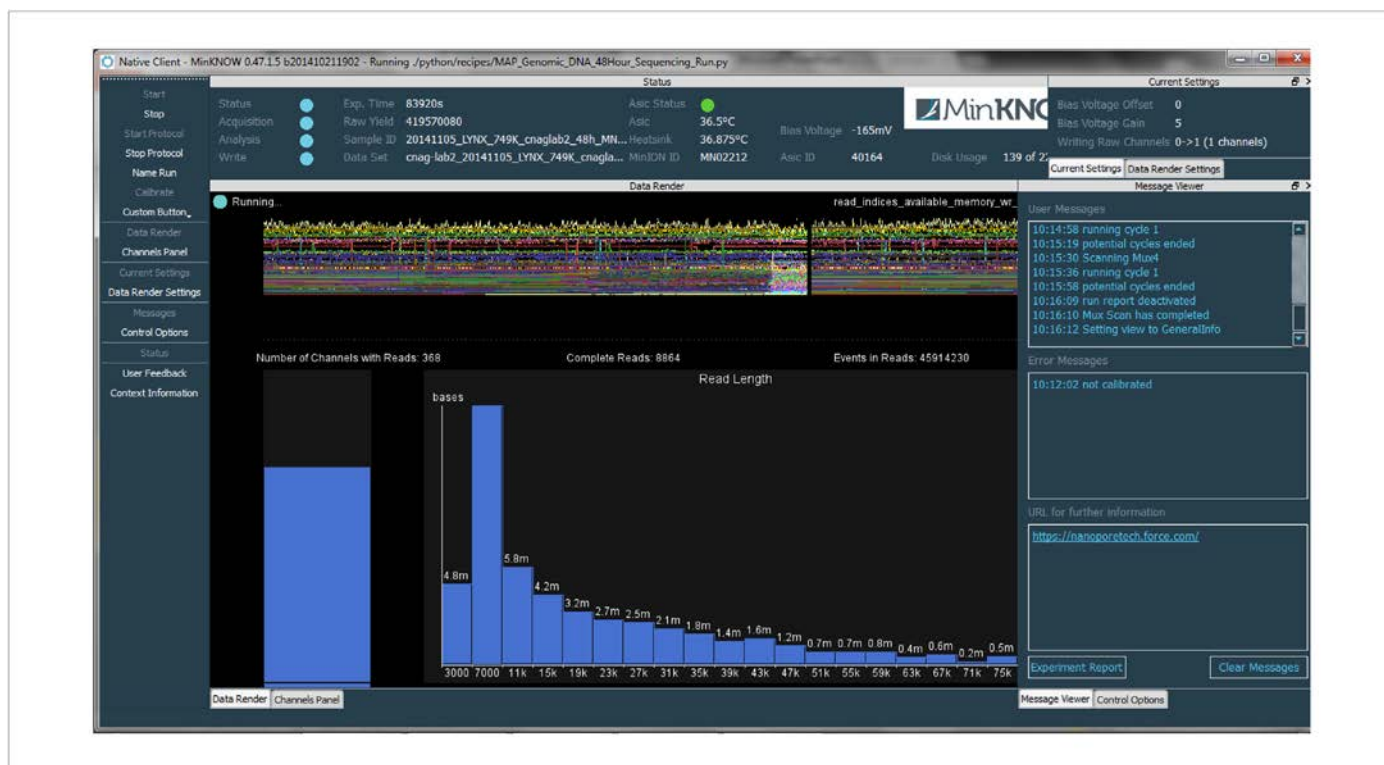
Native Client - MinKNOW 0.47.1.5 b201410211902 - Running ./python/recipes/MAP_Genomic_DNA_48Hour_Sequencing_Run.py

Start
Stop
Start Protocol
Stop Protocol
Name Run
Calibrate
Custom Button_
Data Render
Channels Panel
Current Settings
Data Render Settings
Messages
Control Options
Status
User Feedback
Context Information

Status

| Status | | Exp. Time | 83920s | Asic Status | | | |
|---|---|---|---|---|---|---|---|
| Acquisition | | Raw Yield | 419570080 | Asic | 36.5°C | | |
| Analysis | | Sample ID | 20141105_LYNX_749K_cnaglab2_48h_MN... | Heatsink | 36.875°C | Bias Voltage | -165mV |
| Write | | Data Set | cnag-lab2_20141105_LYNX_749K_cnagla... | MinION ID | MN02212 | Asic ID | 40164 |

Disk Usage 139 of 2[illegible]

MinKNO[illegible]

Current Settings
Bias Voltage Offset 0
Bias Voltage Gain 5
Writing Raw Channels 0->1 (1 channels)
Current Settings
Data Render Settings

Data Render
Running...
read_indices_available_memory_wr_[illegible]

Number of Channels with Reads: 368
Complete Reads: 8864
Events in Reads: 45914230

Read Length
bases
4.8m 5.8m 4.2m 3.2m 2.7m 2.5m 2.1m 1.8m 1.4m 1.6m 1.2m 0.7m 0.7m 0.8m 0.4m 0.6m 0.2m 0.5m
3000 7000 11k 15k 19k 23k 27k 31k 35k 39k 43k 47k 51k 55k 59k 63k 67k 71k 75k

Data Render
Channels Panel

Message Viewer
User Messages
10:14:58 running cycle 1
10:15:19 potential cycles ended
10:15:30 Scanning Mux4
10:15:36 running cycle 1
10:15:58 potential cycles ended
10:16:09 run report deactivated
10:16:10 Mux Scan has completed
10:16:12 Setting view to GeneralInfo

Error Messages
10:12:02 not calibrated

URL for further information
https://nanoporetech.force.com/

Experiment Report
Clear Messages

Message Viewer
Control Options